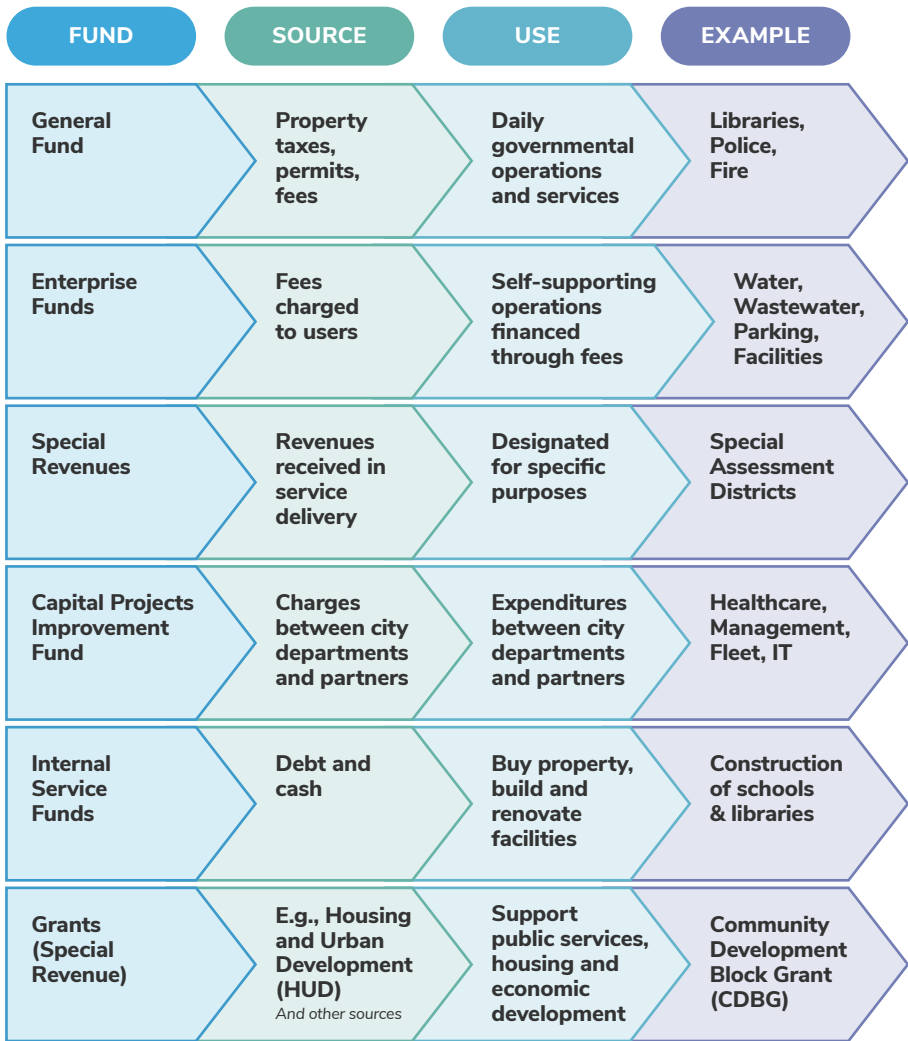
| FUND | SOURCE | USE | EXAMPLE |
|---|---|---|---|
| General Fund | Property taxes, permits, fees | Daily governmental operations and services | Libraries, Police, Fire |
| Enterprise Funds | Fees charged to users | Self-supporting operations financed through fees | Water, Wastewater, Parking, Facilities |
| Special Revenues | Revenues received in service delivery | Designated for specific purposes | Special Assessment Districts |
| Capital Projects Improvement Fund | Charges between city departments and partners | Expenditures between city departments and partners | Healthcare, Management, Fleet, IT |
| Internal Service Funds | Debt and cash | Buy property, build and renovate facilities | Construction of schools & libraries |
| Grants (Special Revenue) | E.g., Housing and Urban Development (HUD) And other sources | Support public services, housing and economic development | Community Development Block Grant (CDBG) |